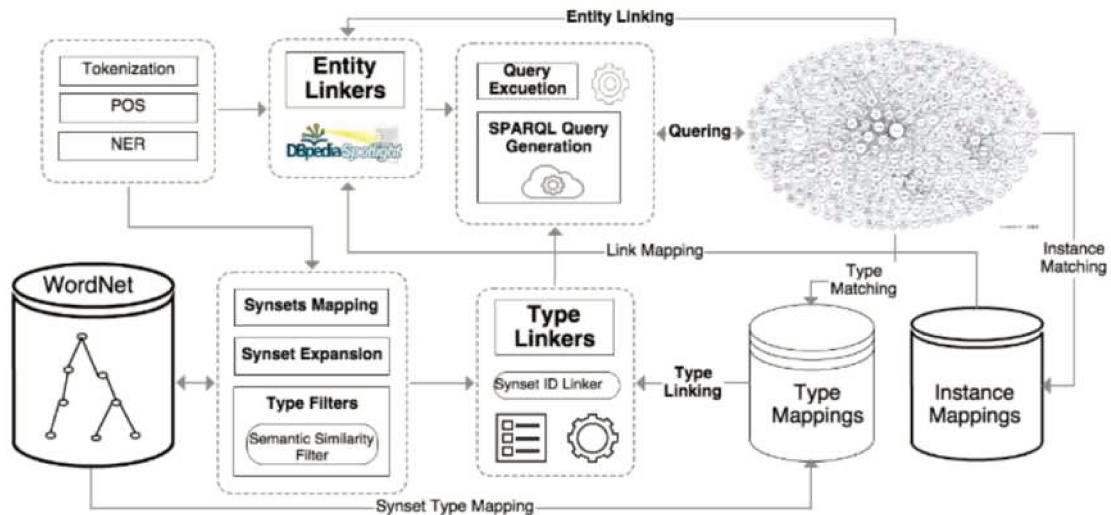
Entity Linking

Tokenization

POS

NER

Entity Linkers

DBpedia Spotlight

Query Excuetion

SPARQL Query Generation

Quering

Link Mapping

Instance Matching

Type Matching

WordNet

Synsets Mapping

Synset Expansion

Type Filters

Semantic Similarity Filter

Type Linkers

Synset ID Linker

Type Linking

Type Mappings

Instance Mappings

Synset Type Mapping